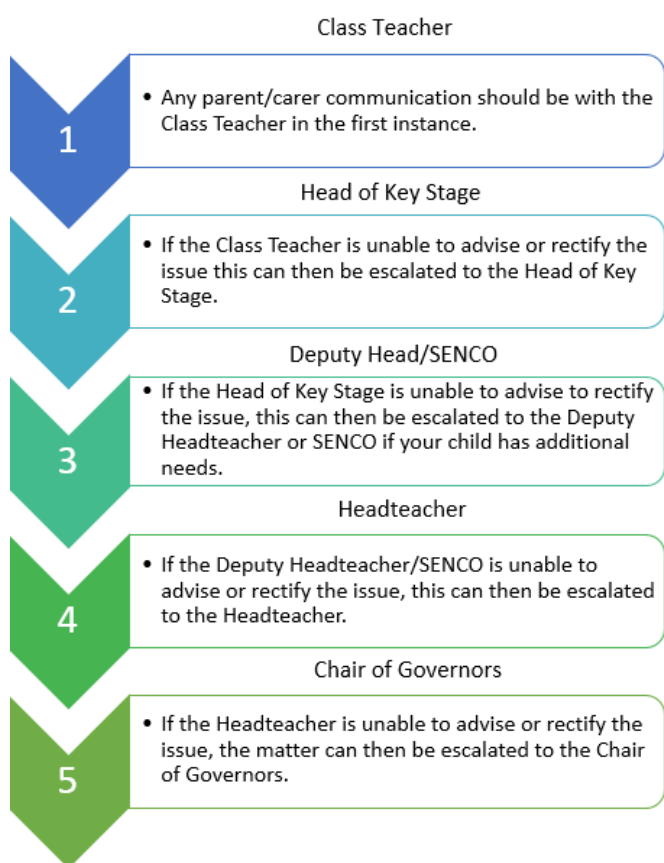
Class Teacher

1

• Any parent/carer communication should be with the Class Teacher in the first instance.

Head of Key Stage

2

• If the Class Teacher is unable to advise or rectify the issue this can then be escalated to the Head of Key Stage.

Deputy Head/SENCO

3

• If the Head of Key Stage is unable to advise to rectify the issue, this can then be escalated to the Deputy Headteacher or SENCO if your child has additional needs.

Headteacher

4

• If the Deputy Headteacher/SENCO is unable to advise or rectify the issue, this can then be escalated to the Headteacher.

Chair of Governors

5

• If the Headteacher is unable to advise or rectify the issue, the matter can then be escalated to the Chair of Governors.